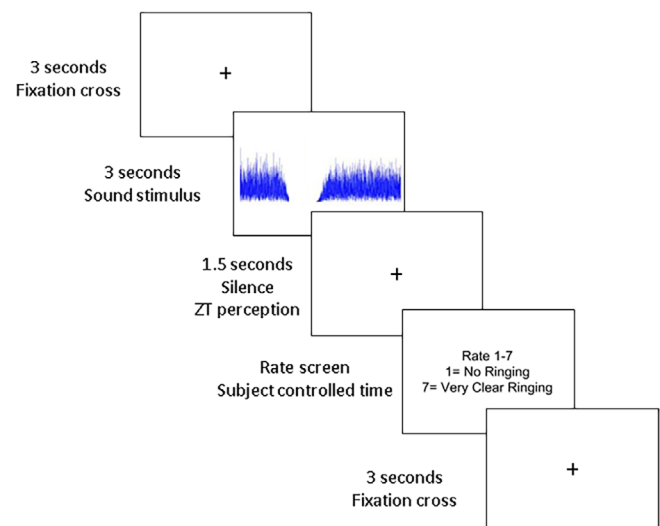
3 seconds
Fixation cross

+

3 seconds
Sound stimulus

1.5 seconds
Silence
ZT perception

+

Rate screen
Subject controlled time

Rate 1-7
1= No Ringing
7= Very Clear Ringing

3 seconds
Fixation cross

+